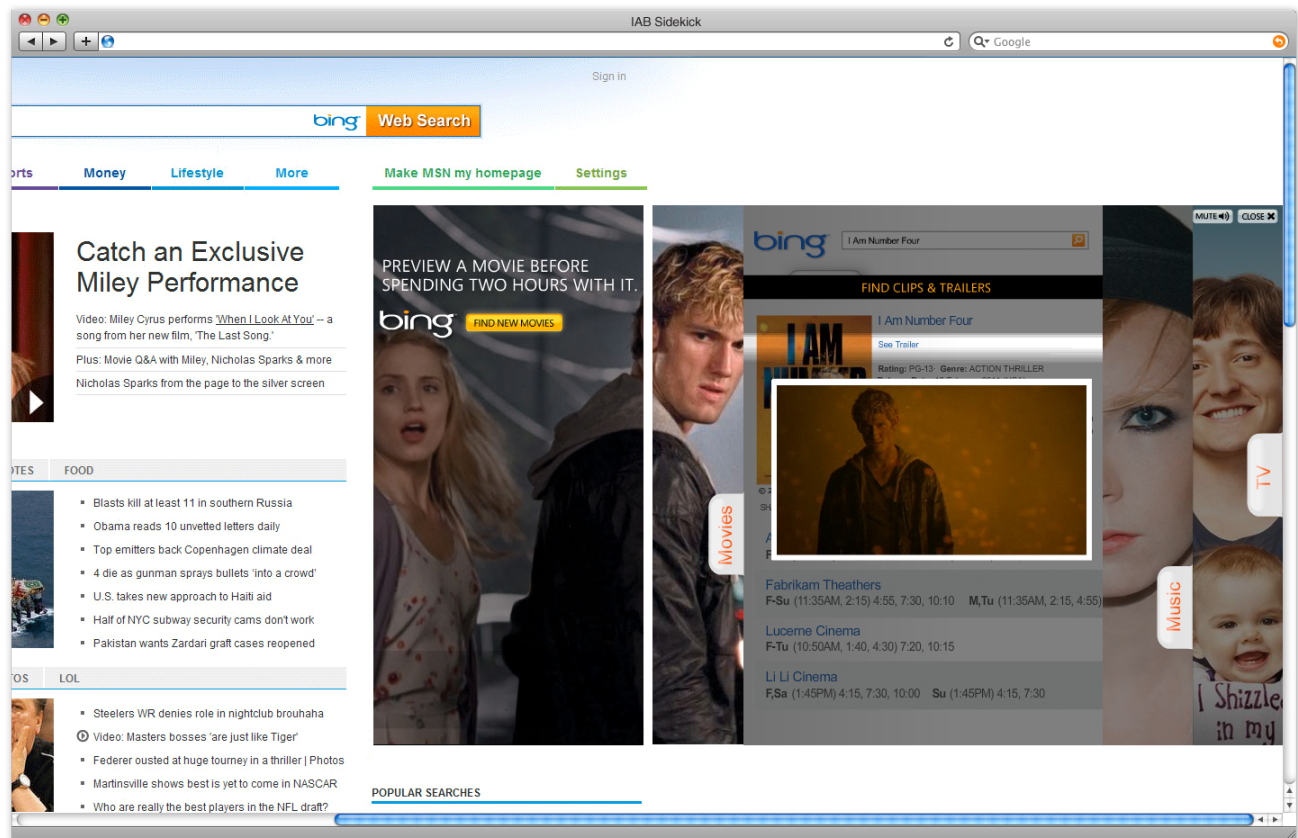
IAB Sidekick

Google

Sign in

bing Web Search

orts Money Lifestyle More

Make MSN my homepage Settings

Catch an Exclusive Miley Performance

Video: Miley Cyrus performs 'When I Look At You' -- a song from her new film, 'The Last Song.'

Plus: Movie Q&A with Miley, Nicholas Sparks & more

Nicholas Sparks from the page to the silver screen

OTES FOOD

- Blasts kill at least 11 in southern Russia
- Obama reads 10 unvetted letters daily
- Top emitters back Copenhagen climate deal
- 4 die as gunman sprays bullets 'into a crowd'
- U.S. takes new approach to Haiti aid
- Half of NYC subway security cams don't work
- Pakistan wants Zardari graft cases reopened

OTOS LOL

- Steelers WR denies role in nightclub brouhaha
- Video: Masters bosses 'are just like Tiger'
- Federer ousted at huge tourney in a thriller | Photos
- Martinsville shows best is yet to come in NASCAR
- Who are really the best players in the NFL draft?

PREVIEW A MOVIE BEFORE SPENDING TWO HOURS WITH IT.

bing FIND NEW MOVIES

POPULAR SEARCHES

MUTE CLOSE

bing I Am Number Four

FIND CLIPS & TRAILERS

I AM NUMBER

I Am Number Four

See Trailer

Rating: PG-13 Genre: ACTION THRILLER

Movies

TV

Music

Fabrikam Theathers
F-Su (11:35AM, 2:15) 4:55, 7:30, 10:10 M,Tu (11:35AM, 2:15, 4:55)

Lucerne Cinema
F-Tu (10:50AM, 1:40, 4:30) 7:20, 10:15

Li Li Cinema
F,Sa (1:45PM) 4:15, 7:30, 10:00 Su (1:45PM) 4:15, 7:30

I Shizzle in my